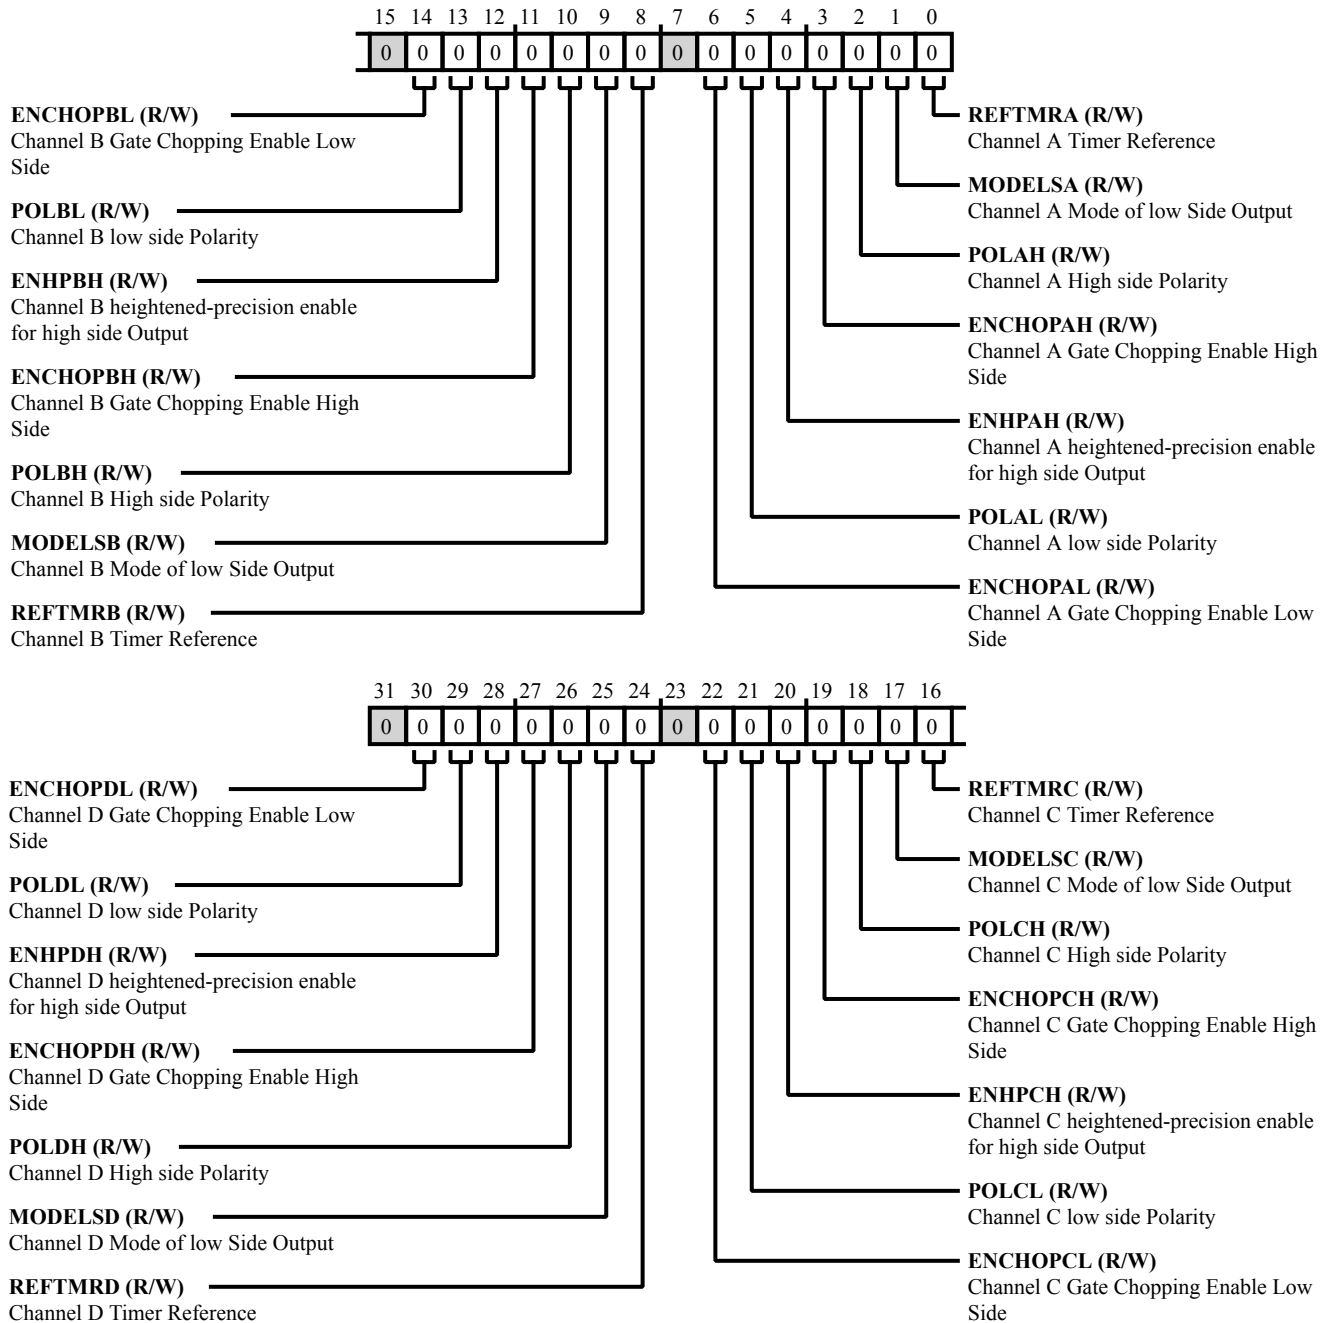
15 14 13 12 11 10 9 8 7 6 5 4 3 2 1 0

| 0 | 0 | 0 | 0 | 0 | 0 | 0 | 0 | 0 | 0 | 0 | 0 | 0 | 0 | 0 | 0 |
|---|---|---|---|---|---|---|---|---|---|---|---|---|---|---|---|

**ENCHOPBL (R/W)**
Channel B Gate Chopping Enable Low Side

**POLBL (R/W)**
Channel B low side Polarity

**ENHPBH (R/W)**
Channel B heightened-precision enable for high side Output

**ENCHOPBH (R/W)**
Channel B Gate Chopping Enable High Side

**POLBH (R/W)**
Channel B High side Polarity

**MODELSB (R/W)**
Channel B Mode of low Side Output

**REFTMRB (R/W)**
Channel B Timer Reference

**REFTMRA (R/W)**
Channel A Timer Reference

**MODELSA (R/W)**
Channel A Mode of low Side Output

**POLAH (R/W)**
Channel A High side Polarity

**ENCHOPAH (R/W)**
Channel A Gate Chopping Enable High Side

**ENHPAH (R/W)**
Channel A heightened-precision enable for high side Output

**POLAL (R/W)**
Channel A low side Polarity

**ENCHOPAL (R/W)**
Channel A Gate Chopping Enable Low Side

31 30 29 28 27 26 25 24 23 22 21 20 19 18 17 16

| 0 | 0 | 0 | 0 | 0 | 0 | 0 | 0 | 0 | 0 | 0 | 0 | 0 | 0 | 0 | 0 |
|---|---|---|---|---|---|---|---|---|---|---|---|---|---|---|---|

**ENCHOPDL (R/W)**
Channel D Gate Chopping Enable Low Side

**POLDL (R/W)**
Channel D low side Polarity

**ENHPDH (R/W)**
Channel D heightened-precision enable for high side Output

**ENCHOPDH (R/W)**
Channel D Gate Chopping Enable High Side

**POLDH (R/W)**
Channel D High side Polarity

**MODELSD (R/W)**
Channel D Mode of low Side Output

**REFTMRD (R/W)**
Channel D Timer Reference

**REFTMRC (R/W)**
Channel C Timer Reference

**MODELSC (R/W)**
Channel C Mode of low Side Output

**POLCH (R/W)**
Channel C High side Polarity

**ENCHOPCH (R/W)**
Channel C Gate Chopping Enable High Side

**ENHPCH (R/W)**
Channel C heightened-precision enable for high side Output

**POLCL (R/W)**
Channel C low side Polarity

**ENCHOPCL (R/W)**
Channel C Gate Chopping Enable Low Side